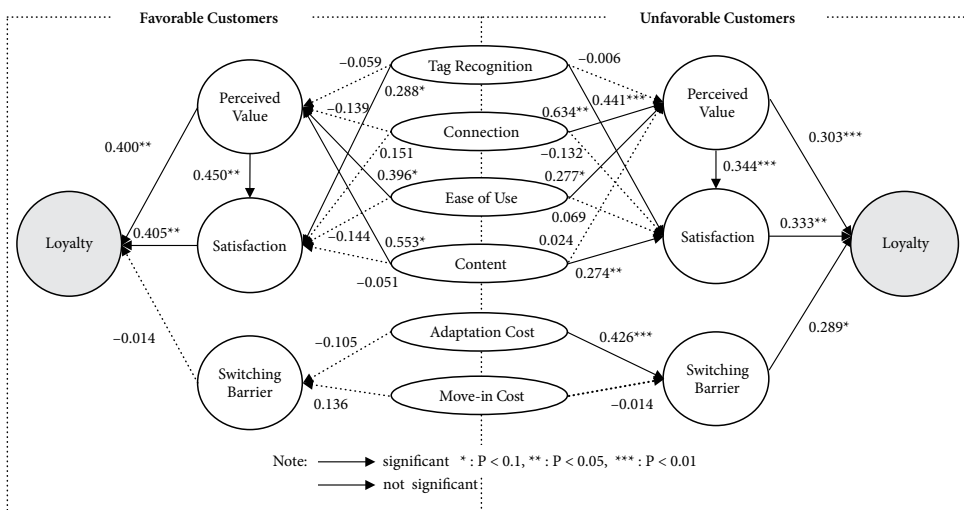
Favorable Customers

Unfavorable Customers

Tag Recognition

Connection

Ease of Use

Content

Adaptation Cost

Move-in Cost

Perceived Value

Satisfaction

Loyalty

Switching Barrier

Perceived Value

Satisfaction

Loyalty

Switching Barrier

–0.059
0.288*
–0.139
0.151
0.396*
–0.144
0.553*
–0.051
0.400**
0.450**
0.405**
–0.014
–0.105
0.136

–0.006
0.441***
0.634**
–0.132
0.277*
0.069
0.024
0.274**
0.303***
0.344***
0.333**
0.289*
0.426***
–0.014

Note: significant * : P < 0.1, ** : P < 0.05, *** : P < 0.01
not significant